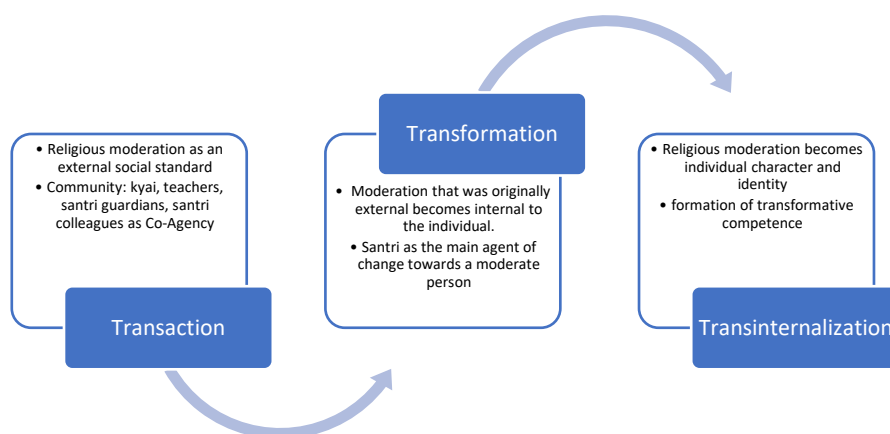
• Religious moderation as an external social standard
• Community: kyai, teachers, santri guardians, santri colleagues as Co-Agency

Transaction

Transformation

• Moderation that was originally external becomes internal to the individual.
• Santri as the main agent of change towards a moderate person

• Religious moderation becomes individual character and identity
• formation of transformative competence

Transinternalization